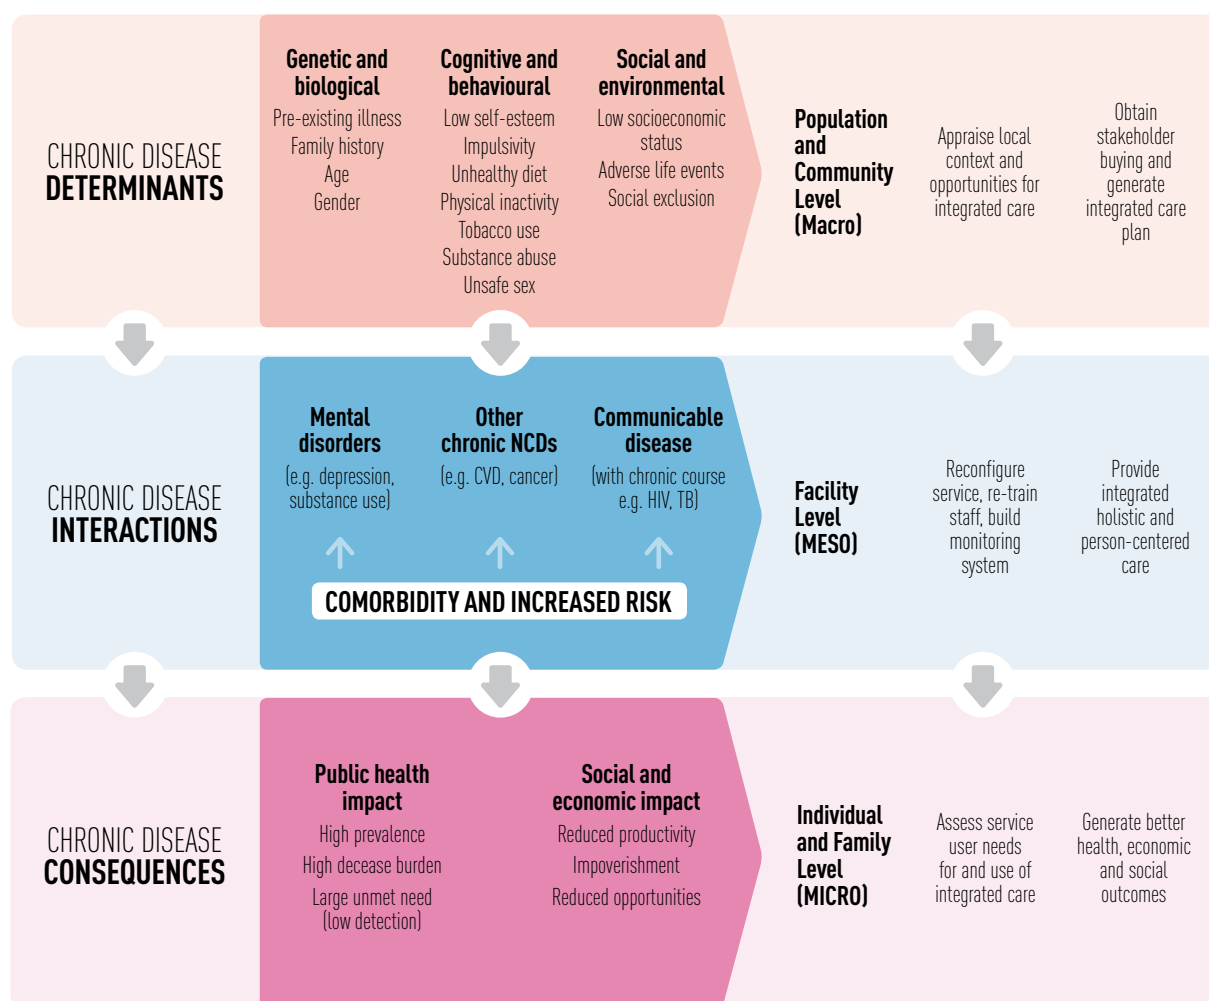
CHRONIC DISEASE
DETERMINANTS

Genetic and biological
Pre-existing illness
Family history
Age
Gender

Cognitive and behavioural
Low self-esteem
Impulsivity
Unhealthy diet
Physical inactivity
Tobacco use
Substance abuse
Unsafe sex

Social and environmental
Low socioeconomic status
Adverse life events
Social exclusion

Population and Community Level (Macro)

Appraise local context and opportunities for integrated care

Obtain stakeholder buying and generate integrated care plan

CHRONIC DISEASE
INTERACTIONS

Mental disorders
(e.g. depression, substance use)

Other chronic NCDs
(e.g. CVD, cancer)

Communicable disease
(with chronic course e.g. HIV, TB)

COMORBIDITY AND INCREASED RISK

Facility Level (MESO)

Reconfigure service, re-train staff, build monitoring system

Provide integrated holistic and person-centered care

CHRONIC DISEASE
CONSEQUENCES

Public health impact
High prevalence
High decease burden
Large unmet need (low detection)

Social and economic impact
Reduced productivity
Impoverishment
Reduced opportunities

Individual and Family Level (MICRO)

Assess service user needs for and use of integrated care

Generate better health, economic and social outcomes